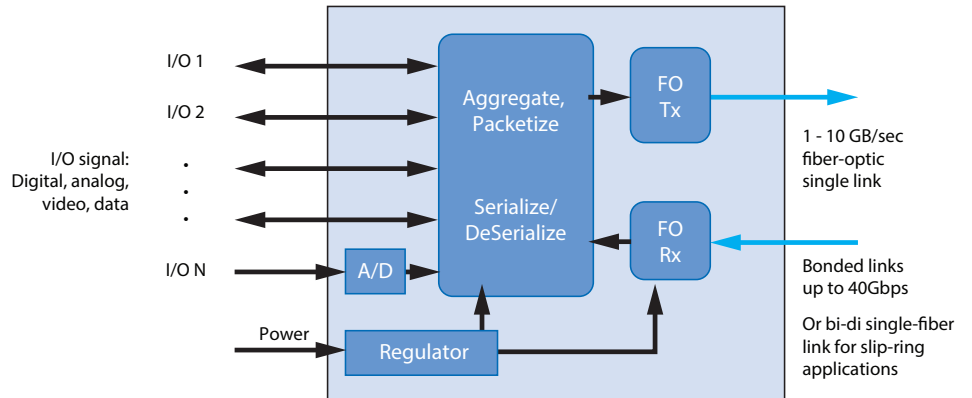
I/O 1

I/O 2

I/O signal: Digital, analog, video, data

.
.
.

I/O N

Power

A/D

Aggregate, Packetize

Serialize/ DeSerialize

Regulator

FO Tx

FO Rx

1 - 10 GB/sec fiber-optic single link

Bonded links up to 40Gbps

Or bi-di single-fiber link for slip-ring applications